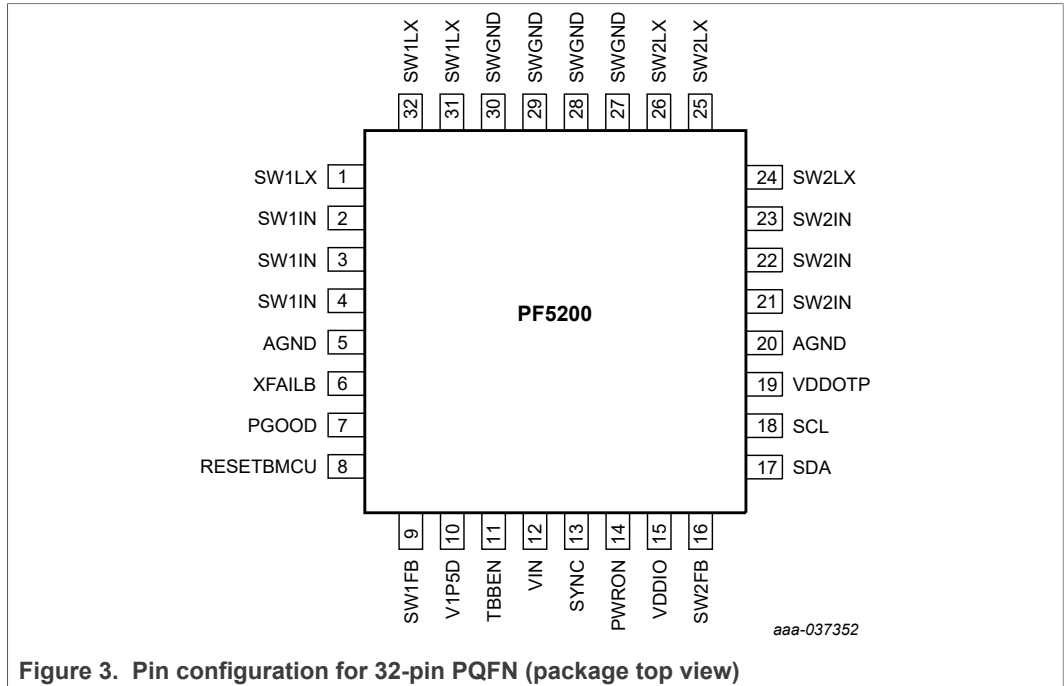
SW1LX 32
SW1LX 31
SWGND 30
SWGND 29
SWGND 28
SWGND 27
SW2LX 26
SW2LX 25

SW1LX 1
SW1IN 2
SW1IN 3
SW1IN 4
AGND 5
XFAILB 6
PGOOD 7
RESETBMCU 8

PF5200

24 SW2LX
23 SW2IN
22 SW2IN
21 SW2IN
20 AGND
19 VDDOTP
18 SCL
17 SDA

9 SW1FB
10 V1P5D
11 TBBEN
12 VIN
13 SYNC
14 PWRON
15 VDDIO
16 SW2FB

aaa-037352

Figure 3. Pin configuration for 32-pin PQFN (package top view)